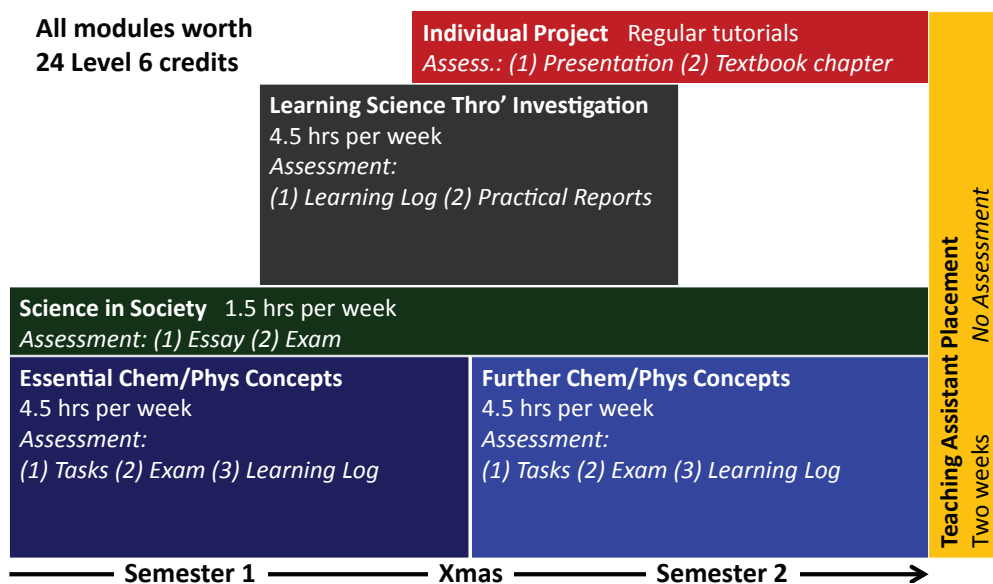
All modules worth 24 Level 6 credits

Individual Project Regular tutorials
Assess.: (1) Presentation (2) Textbook chapter

Learning Science Thro' Investigation
4.5 hrs per week
Assessment:
(1) Learning Log (2) Practical Reports

Science in Society 1.5 hrs per week
Assessment: (1) Essay (2) Exam

Essential Chem/Phys Concepts
4.5 hrs per week
Assessment:
(1) Tasks (2) Exam (3) Learning Log

Further Chem/Phys Concepts
4.5 hrs per week
Assessment:
(1) Tasks (2) Exam (3) Learning Log

Teaching Assistant Placement
Two weeks
No Assessment

Semester 1 Xmas Semester 2